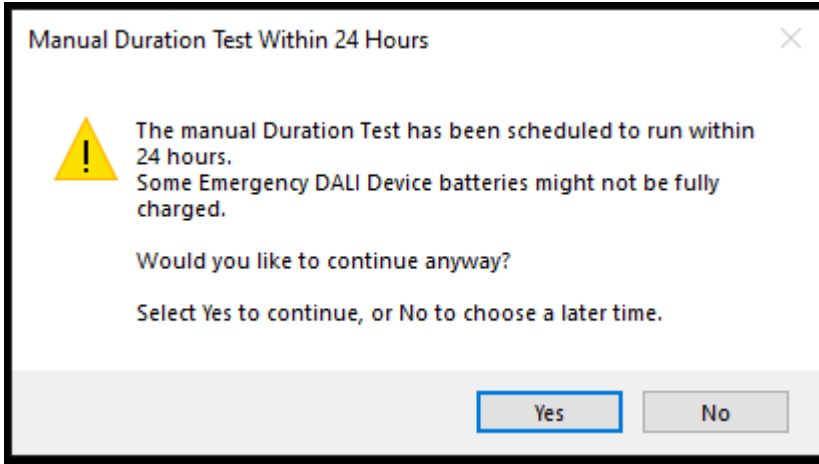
Manual Duration Test Within 24 Hours

The manual Duration Test has been scheduled to run within 24 hours.
Some Emergency DALI Device batteries might not be fully charged.

Would you like to continue anyway?

Select Yes to continue, or No to choose a later time.

Yes

No